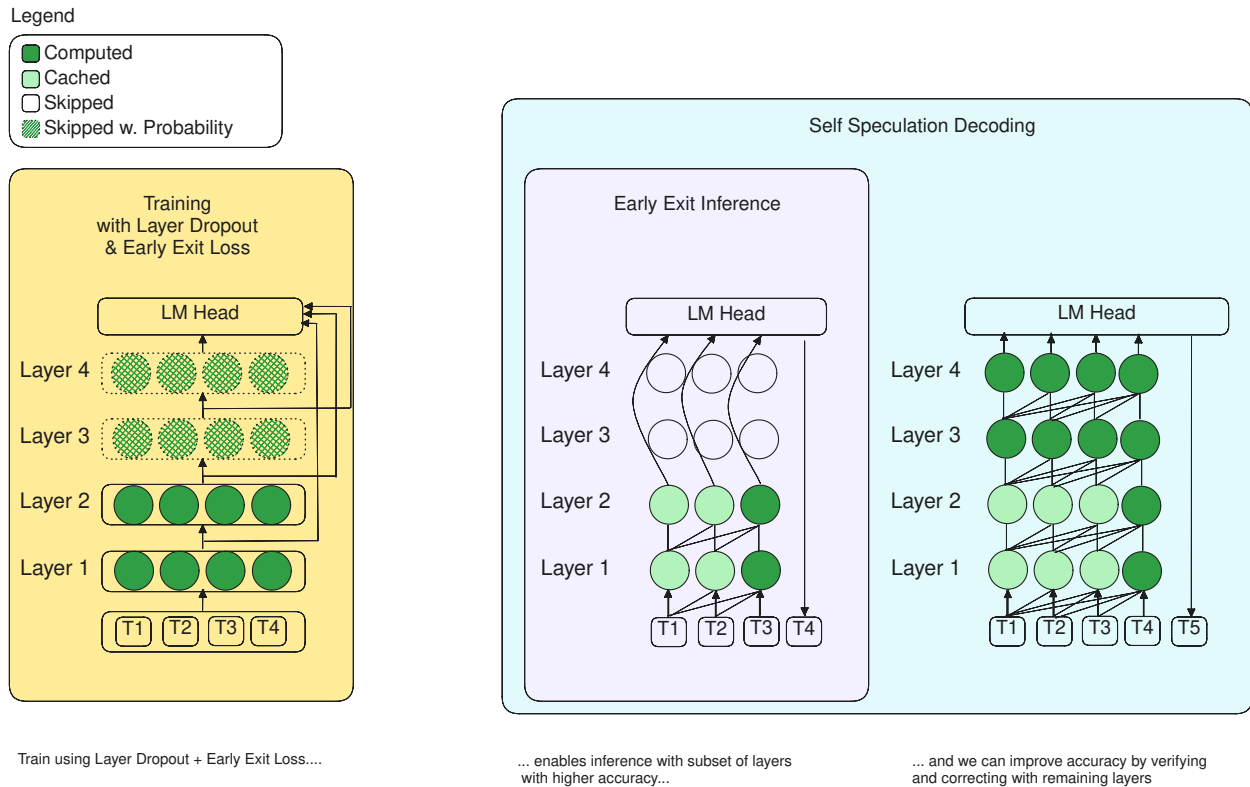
Legend
Computed
Cached
Skipped
Skipped w. Probability

Training
with Layer Dropout
& Early Exit Loss

LM Head
Layer 4
Layer 3
Layer 2
Layer 1
T1 T2 T3 T4

Self Speculation Decoding

Early Exit Inference

LM Head
Layer 4
Layer 3
Layer 2
Layer 1
T1 T2 T3 T4

LM Head
Layer 4
Layer 3
Layer 2
Layer 1
T1 T2 T3 T4 T5

Train using Layer Dropout + Early Exit Loss....

... enables inference with subset of layers with higher accuracy...

... and we can improve accuracy by verifying and correcting with remaining layers